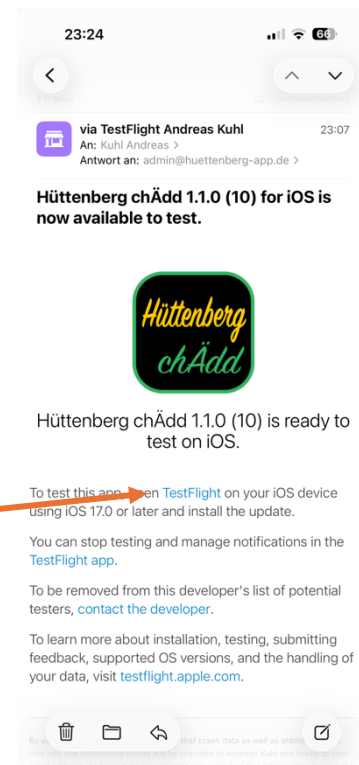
23:24

66

via TestFlight Andreas Kuhl 23:07
An: Kuhl Andreas >
Antwort an: admin@huettenberg-app.de >

Hüttenberg chÄdd 1.1.0 (10) for iOS is now available to test.

Hüttenberg
chÄdd

Hüttenberg chÄdd 1.1.0 (10) is ready to test on iOS.

To test this app, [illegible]en TestFlight on your iOS device using iOS 17.0 or later and install the update.

You can stop testing and manage notifications in the TestFlight app.

To be removed from this developer's list of potential testers, contact the developer.

To learn more about installation, testing, submitting feedback, supported OS versions, and the handling of your data, visit testflight.apple.com.

By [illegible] that crash data as well as statis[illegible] how you use Hüttenberg chÄdd will be provided to Andreas Kuhl and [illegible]